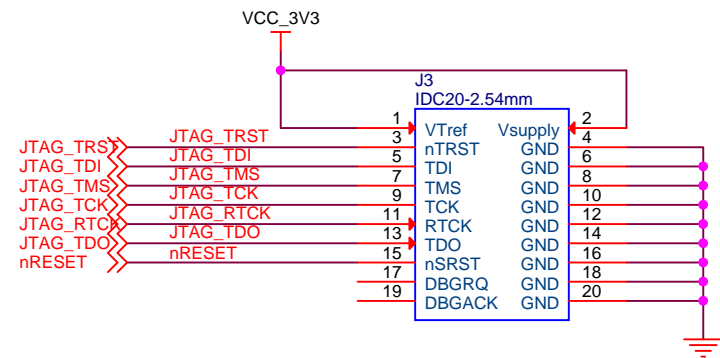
VCC_3V3

J3
IDC20-2.54mm

JTAG_TRST
JTAG_TDI
JTAG_TMS
JTAG_TCK
JTAG_RTCK
JTAG_TDO
nRESET

JTAG_TRST
JTAG_TDI
JTAG_TMS
JTAG_TCK
JTAG_RTCK
JTAG_TDO
nRESET

| | | | |
|---|---|---|---|
| 1 | VTref | Vsupply | 2 |
| 3 | nTRST | GND | 4 |
| 5 | TDI | GND | 6 |
| 7 | TMS | GND | 8 |
| 9 | TCK | GND | 10 |
| 11 | RTCK | GND | 12 |
| 13 | TDO | GND | 14 |
| 15 | nSRST | GND | 16 |
| 17 | DBGRQ | GND | 18 |
| 19 | DBGACK | GND | 20 |